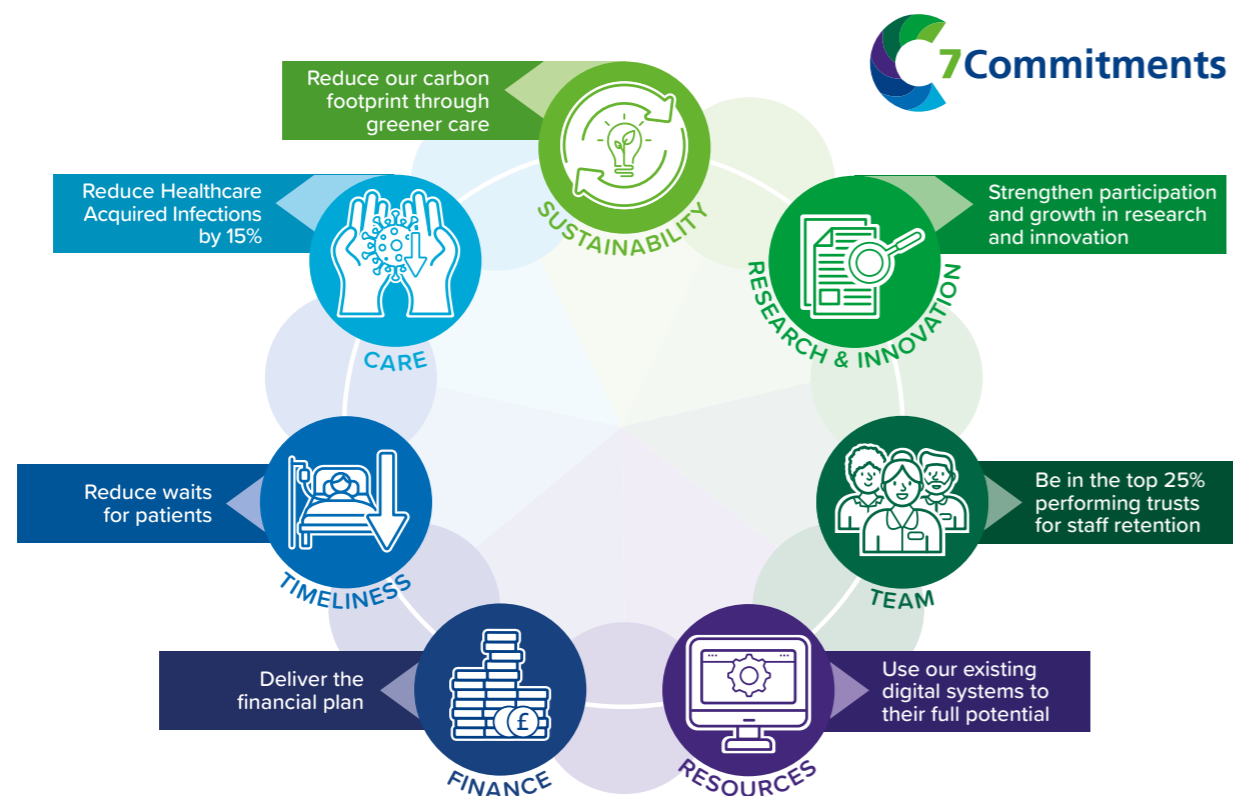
7Commitments

Reduce our carbon footprint through greener care

SUSTAINABILITY

Strengthen participation and growth in research and innovation

RESEARCH & INNOVATION

Be in the top 25% performing trusts for staff retention

TEAM

Use our existing digital systems to their full potential

RESOURCES

Deliver the financial plan

FINANCE

Reduce waits for patients

TIMELINESS

Reduce Healthcare Acquired Infections by 15%

CARE